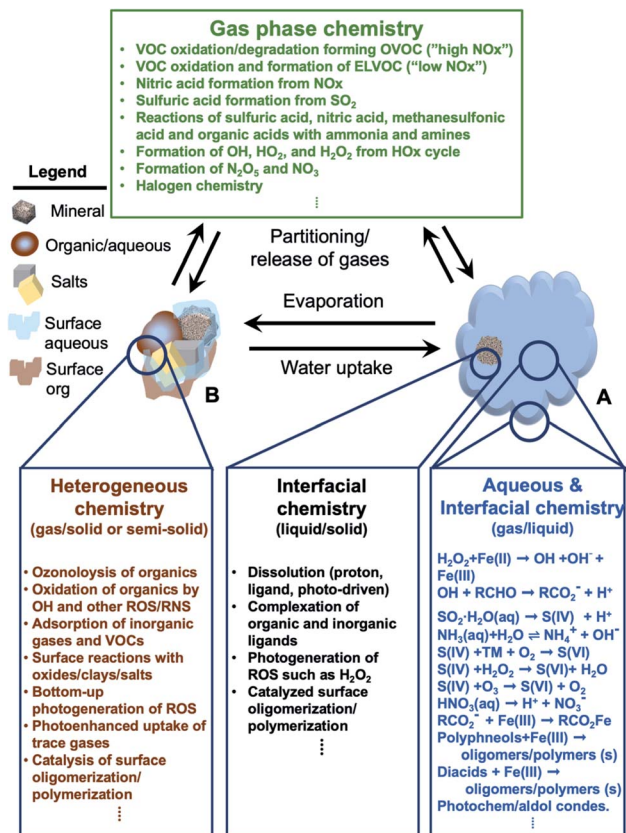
Gas phase chemistry

- VOC oxidation/degradation forming OVOC ("high NOx")
- VOC oxidation and formation of ELVOC ("low NOx")
- Nitric acid formation from NOx
- Sulfuric acid formation from $SO_2$
- Reactions of sulfuric acid, nitric acid, methanesulfonic acid and organic acids with ammonia and amines
- Formation of OH, $HO_2$, and $H_2O_2$ from HOx cycle
- Formation of $N_2O_5$ and $NO_3$
- Halogen chemistry

⋮

Legend

Mineral

Organic/aqueous

Salts

Surface aqueous

Surface org

Partitioning/ release of gases

Evaporation

Water uptake

B

A

Heterogeneous chemistry (gas/solid or semi-solid)

- Ozonolysis of organics
- Oxidation of organics by OH and other ROS/RNS
- Adsorption of inorganic gases and VOCs
- Surface reactions with oxides/clays/salts
- Bottom-up photogeneration of ROS
- Photoenhanced uptake of trace gases
- Catalysis of surface oligomerization/ polymerization

⋮

Interfacial chemistry (liquid/solid)

- Dissolution (proton, ligand, photo-driven)
- Complexation of organic and inorganic ligands
- Photogeneration of ROS such as $H_2O_2$
- Catalyzed surface oligomerization/ polymerization

⋮

Aqueous & Interfacial chemistry (gas/liquid)

$H_2O_2$+Fe(II) → OH +$OH^-$ + Fe(III)
OH + RCHO → $RCO_2^-$ + $H^+$
$SO_2 \cdot H_2O$(aq) → S(IV) + $H^+$
$NH_3$(aq)+$H_2O$ ⇌ $NH_4^+$ + $OH^-$
S(IV) +TM + $O_2$ → S(VI)
S(IV) +$H_2O_2$ → S(VI)+ $H_2O$
S(IV) +$O_3$ → S(VI) + $O_2$
$HNO_3$(aq) → $H^+$ + $NO_3^-$
$RCO_2^-$ + Fe(III) → $RCO_2$Fe
Polyphneols+Fe(III) → oligomers/polymers (s)
Diacids + Fe(III) → oligomers/polymers (s)
Photochem/aldol condes.

⋮